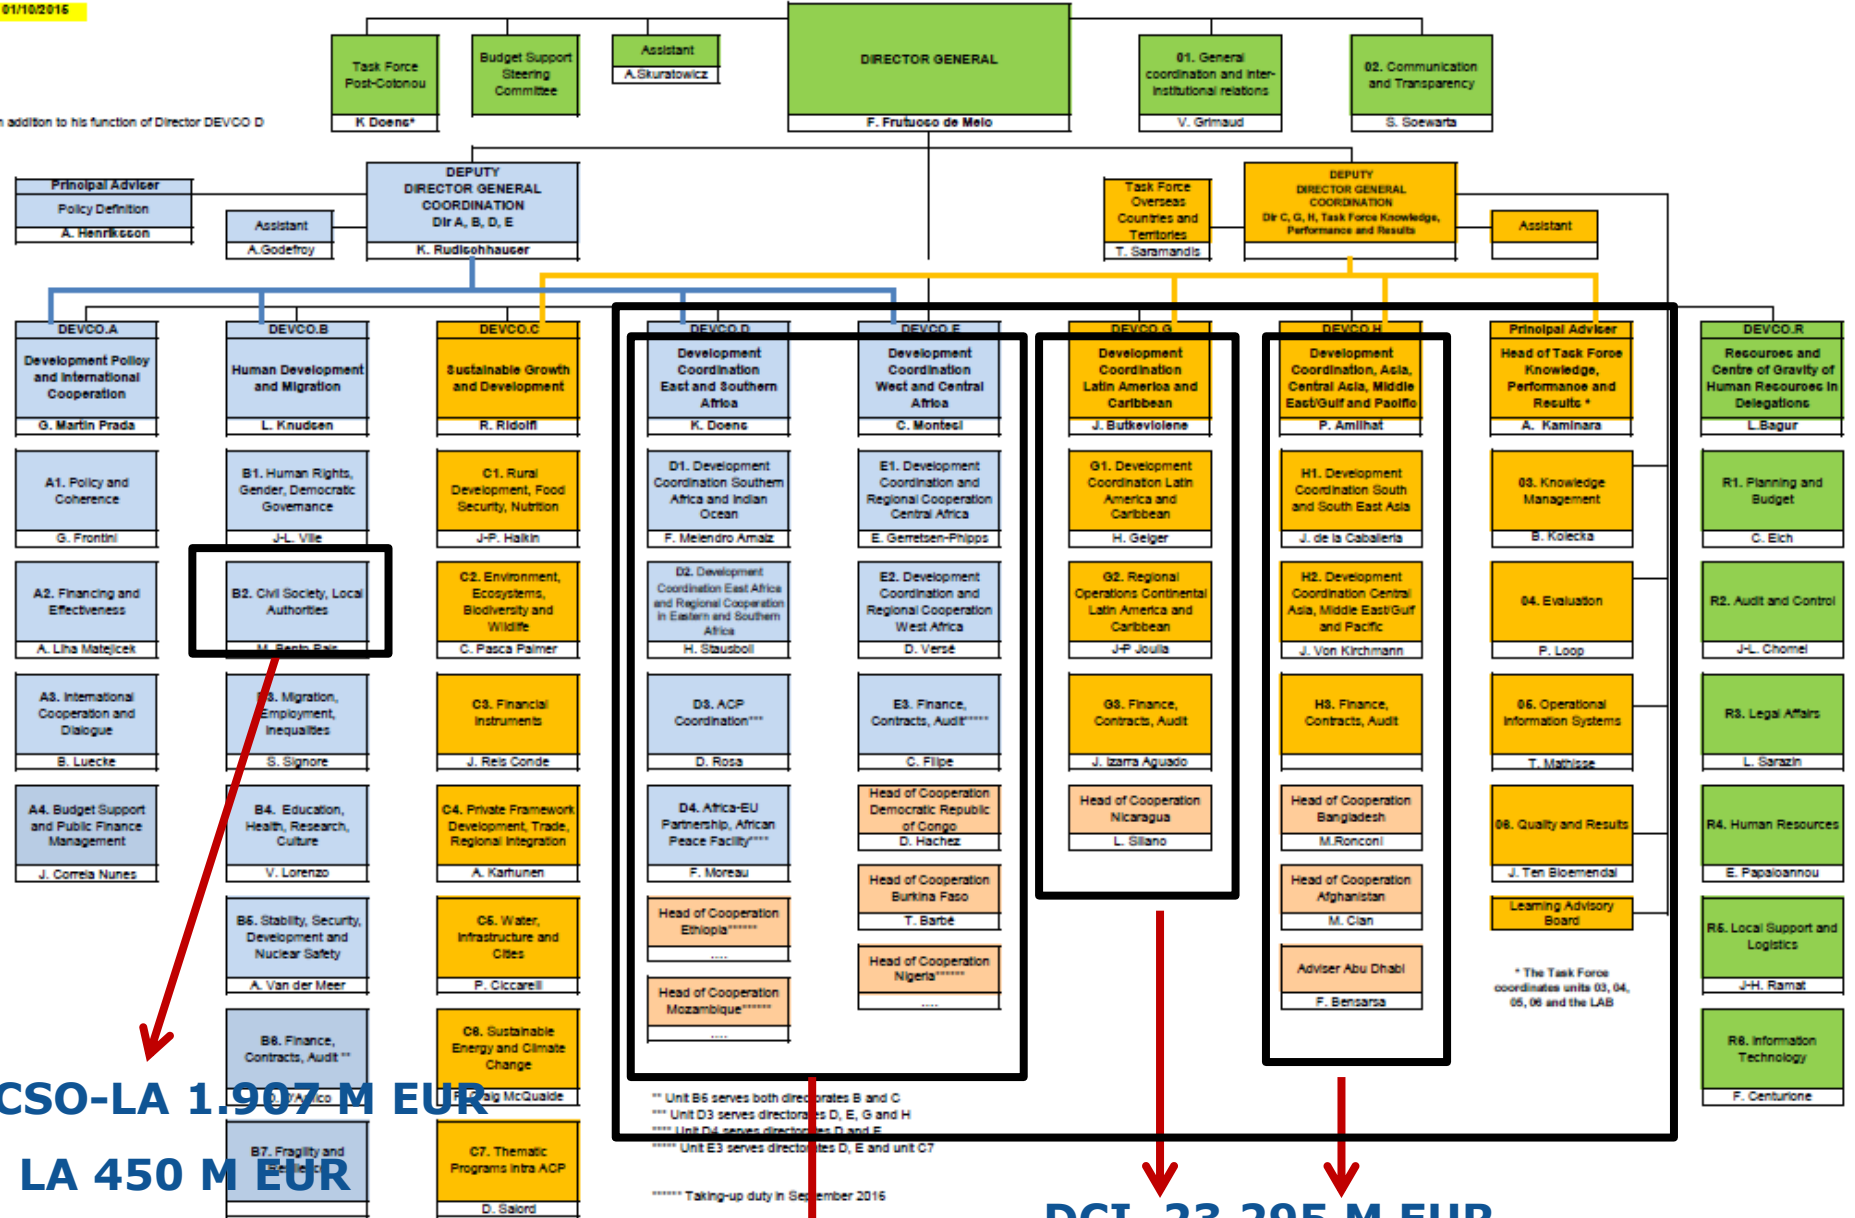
01/10/2016

Task Force Post-Cotonou
K Doens*

Budget Support Steering Committee

Assistant
A.Skuratowicz

DIRECTOR GENERAL
F. Frutuoso de Melo

01. General coordination and inter-institutional relations
V. Grimaud

02. Communication and Transparency
S. Soewarta

in addition to his function of Director DEVCO D

Principal Adviser
Policy Definition
A. Henriksson

Assistant
A.Godefroy

DEPUTY DIRECTOR GENERAL COORDINATION Dir A, B, D, E
K. Rudischhauser

Task Force Overseas Countries and Territories
T. Saramandis

DEPUTY DIRECTOR GENERAL COORDINATION Dir C, G, H, Task Force Knowledge, Performance and Results

Assistant

DEVCO.A
Development Policy and International Cooperation
G. Martin Prada

A1. Policy and Coherence
G. Frontini

A2. Financing and Effectiveness
A. Liha Matejicek

A3. International Cooperation and Dialogue
B. Luecke

A4. Budget Support and Public Finance Management
J. Correia Nunes

DEVCO.B
Human Development and Migration
L. Knudsen

B1. Human Rights, Gender, Democratic Governance
J-L. Ville

B2. Civil Society, Local Authorities
M. Bento Pais

B3. Migration, Employment, Inequalities
S. Signore

B4. Education, Health, Research, Culture
V. Lorenzo

B5. Stability, Security, Development and Nuclear Safety
A. Van der Meer

B6. Finance, Contracts, Audit **
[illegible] D'Amico

B7. Fragility and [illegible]

DEVCO.C
Sustainable Growth and Development
R. Ridolfi

C1. Rural Development, Food Security, Nutrition
J-P. Halkin

C2. Environment, Ecosystems, Biodiversity and Wildlife
C. Pasca Palmer

C3. Financial Instruments
J. Reis Conde

C4. Private Framework Development, Trade, Regional Integration
A. Karhunen

C5. Water, Infrastructure and Cities
P. Ciccarelli

C6. Sustainable Energy and Climate Change
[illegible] McQuaide

C7. Thematic Programs intra ACP
D. Salord

DEVCO.D
Development Coordination East and Southern Africa
K. Doens

D1. Development Coordination Southern Africa and Indian Ocean
F. Melendro Arnaiz

D2. Development Coordination East Africa and Regional Cooperation in Eastern and Southern Africa
H. Stausboll

D3. ACP Coordination***
D. Rosa

D4. Africa-EU Partnership, African Peace Facility****
F. Moreau

Head of Cooperation Ethiopia******
....

Head of Cooperation Mozambique******
....

DEVCO.E
Development Coordination West and Central Africa
C. Montesi

E1. Development Coordination and Regional Cooperation Central Africa
E. Gerretsen-Phipps

E2. Development Coordination and Regional Cooperation West Africa
D. Versé

E3. Finance, Contracts, Audit*****
C. Filipe

Head of Cooperation Democratic Republic of Congo
D. Hachez

Head of Cooperation Burkina Faso
T. Barbé

Head of Cooperation Nigeria******
....

DEVCO.G
Development Coordination Latin America and Caribbean
J. Butkeviciene

G1. Development Coordination Latin America and Caribbean
H. Geiger

G2. Regional Operations Continental Latin America and Caribbean
J-P Joulia

G3. Finance, Contracts, Audit
J. Izarra Aguado

Head of Cooperation Nicaragua
L. Sillano

DEVCO.H
Development Coordination, Asia, Central Asia, Middle East/Gulf and Pacific
P. Amilhat

H1. Development Coordination South and South East Asia
J. de la Caballeria

H2. Development Coordination Central Asia, Middle East/Gulf and Pacific
J. Von Kirchmann

H3. Finance, Contracts, Audit

Head of Cooperation Bangladesh
M.Ronconi

Head of Cooperation Afghanistan
M. Cian

Adviser Abu Dhabi
F. Bensarsa

Principal Adviser
Head of Task Force Knowledge, Performance and Results *
A. Kaminara

03. Knowledge Management
B. Kolecka

04. Evaluation
P. Loop

05. Operational Information Systems
T. Mathisse

06. Quality and Results
J. Ten Bloemendal

Learning Advisory Board

* The Task Force coordinates units 03, 04, 05, 06 and the LAB

DEVCO.R
Resources and Centre of Gravity of Human Resources in Delegations
L.Bagur

R1. Planning and Budget
C. Eich

R2. Audit and Control
J-L. Chomel

R3. Legal Affairs
L. Sarazin

R4. Human Resources
E. Papaloannou

R5. Local Support and Logistics
J-H. Ramat

R6. Information Technology
F. Centurione

** Unit B6 serves both directorates B and C
*** Unit D3 serves directorates D, E, G and H
**** Unit D4 serves directorates D and E
***** Unit E3 serves directorates D, E and unit C7
****** Taking-up duty in September 2016

CSO-LA 1.907 M EUR
LA 450 M EUR
DCI 23.295 M EUR